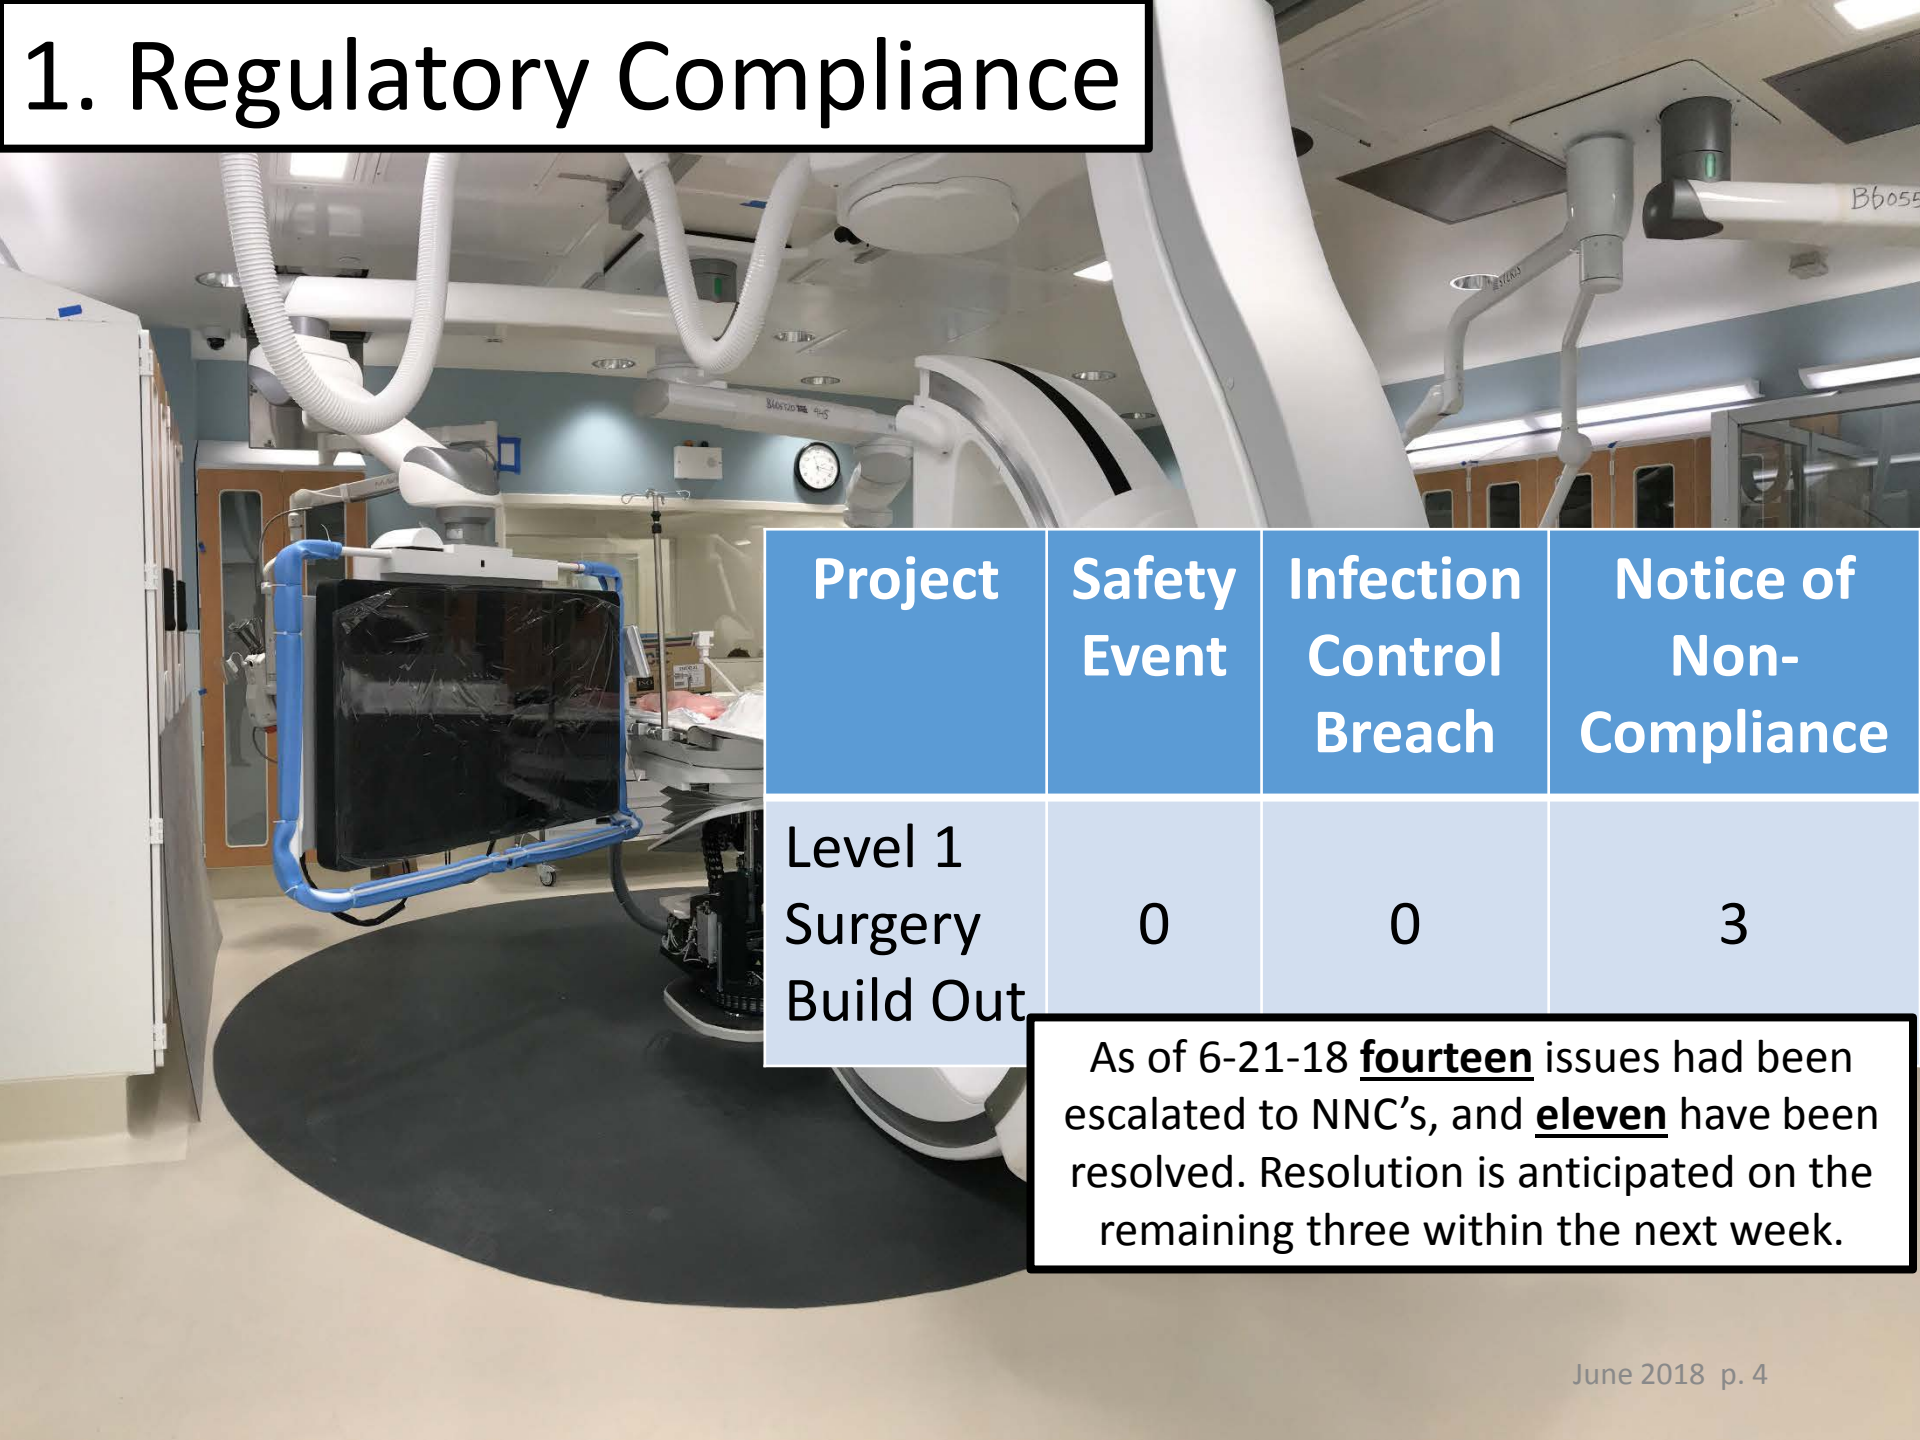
1. Regulatory Compliance

| Project | Safety Event | Infection Control Breach | Notice of Non-Compliance |
|---|---|---|---|
| Level 1 Surgery Build Out | 0 | 0 | 3 |

As of 6-21-18 **fourteen** issues had been escalated to NNC's, and **eleven** have been resolved. Resolution is anticipated on the remaining three within the next week.

B6055

June 2018 p. 4